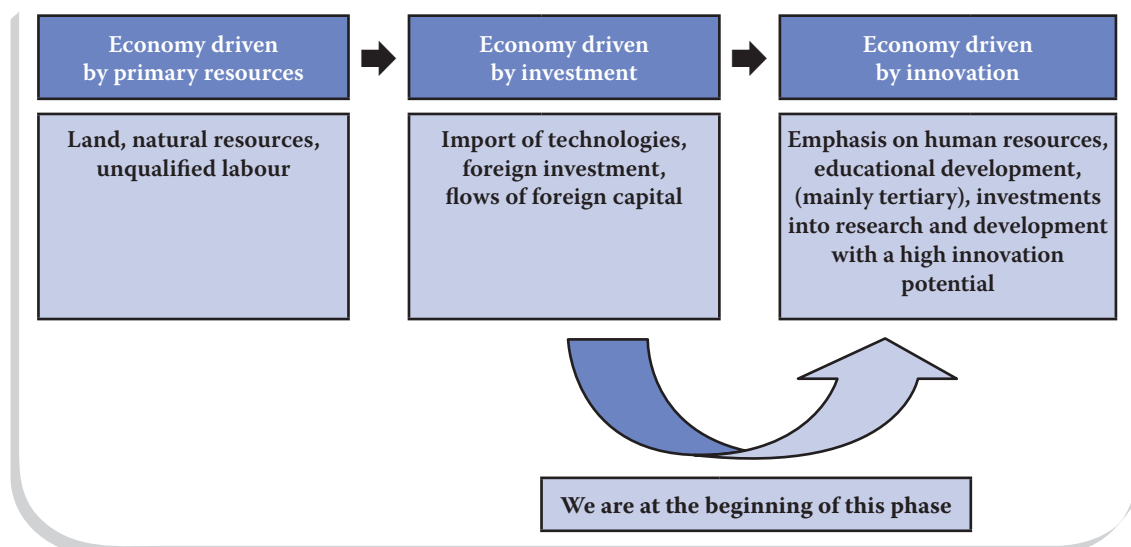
Economy driven by primary resources

Economy driven by investment

Economy driven by innovation

Land, natural resources, unqualified labour

Import of technologies, foreign investment, flows of foreign capital

Emphasis on human resources, educational development, (mainly tertiary), investments into research and development with a high innovation potential

We are at the beginning of this phase